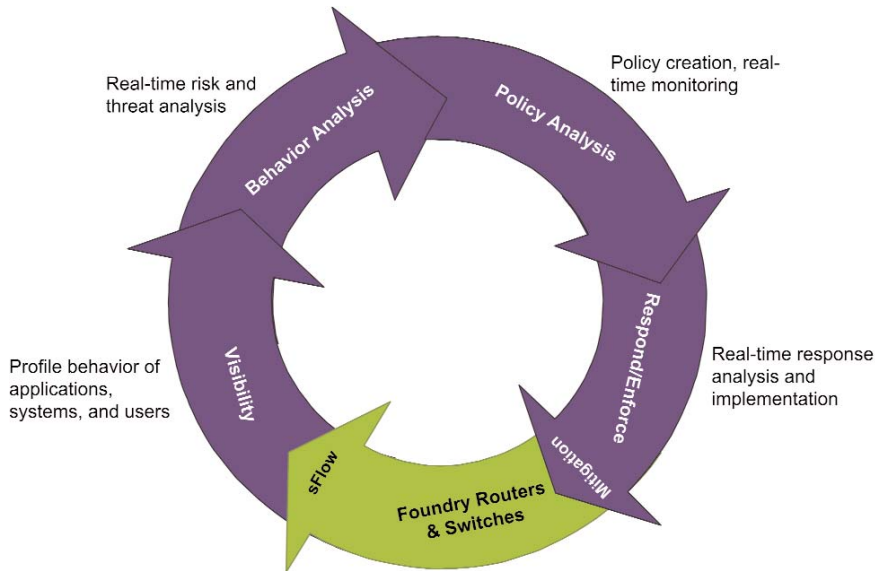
Real-time risk and threat analysis

Behavior Analysis

Policy Analysis

Policy creation, real-time monitoring

Respond/Enforce

Real-time response analysis and implementation

Mitigation

Foundry Routers & Switches

sFlow

Visibility

Profile behavior of applications, systems, and users